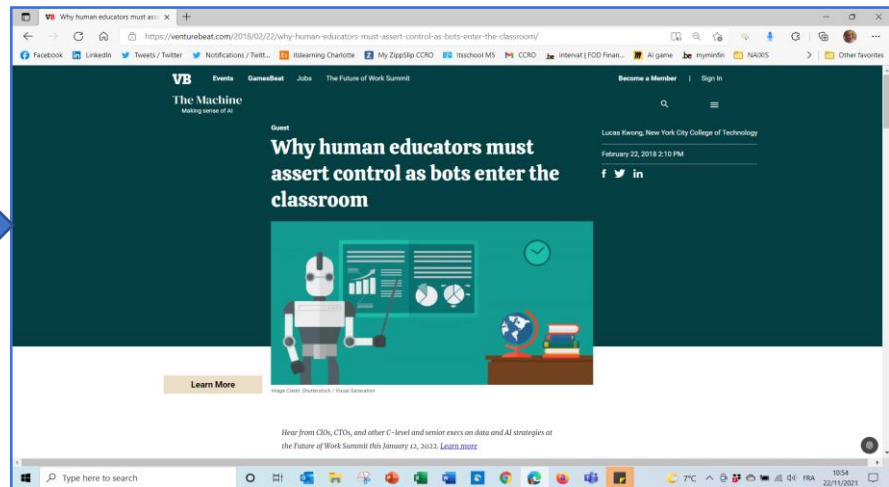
Why human educators must asse ×

https://venturebeat.com/2018/02/22/why-human-educators-must-assert-control-as-bots-enter-the-classroom/

Facebook LinkedIn Tweets / Twitter Notifications / Twitt... Itslearning Charlotte My ZippSlip CCRO Itsschool MS CCRO Intervat | FOD Finan... AI game myminfin NAIXIS Other favorites

VB Events GamesBeat Jobs The Future of Work Summit Become a Member | Sign In

The Machine
Making sense of AI

Guest

Why human educators must assert control as bots enter the classroom

Lucas Kwong, New York City College of Technology

February 22, 2018 2:10 PM

Learn More

Image Credit: Shutterstock / Visual Generation

Hear from CIOs, CTOs, and other C-level and senior execs on data and AI strategies at the Future of Work Summit this January 12, 2022. Learn more

Type here to search

7°C FRA 10:54 22/11/2021